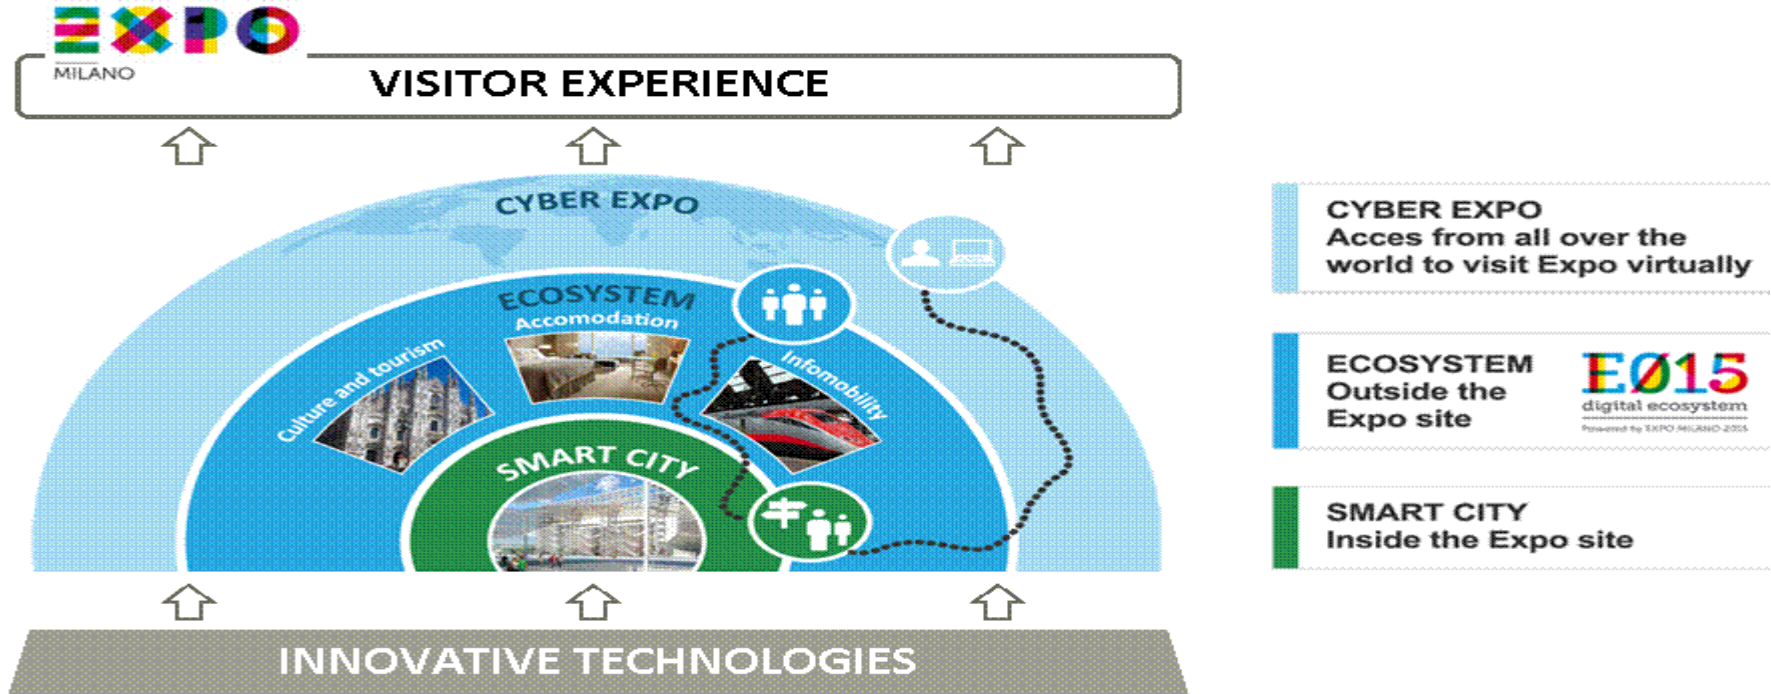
EXPO
MILANO

VISITOR EXPERIENCE

CYBER EXPO

ECOSYSTEM
Accomodation

Culture and tourism

Infomobility

SMART CITY

INNOVATIVE TECHNOLOGIES

CYBER EXPO
Acces from all over the world to visit Expo virtually

ECOSYSTEM
Outside the Expo site

E015
digital ecosystem
Powered by EXPO MILANO 2015

SMART CITY
Inside the Expo site